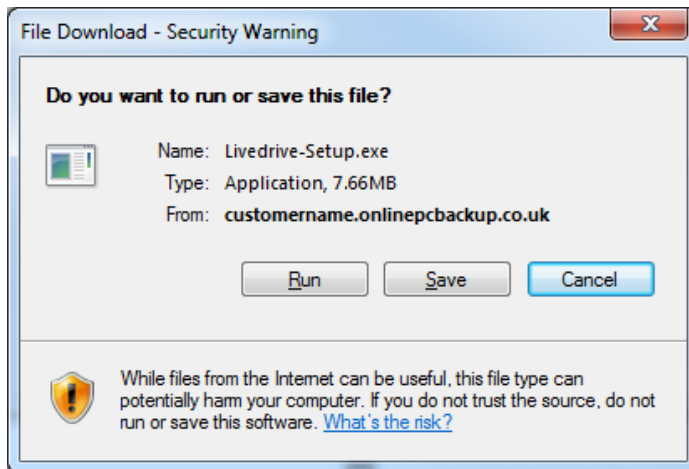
File Download - Security Warning

Do you want to run or save this file?

Name: Livedrive-Setup.exe
Type: Application, 7.66MB
From: customername.onlinepcbackup.co.uk

Run
Save
Cancel

While files from the Internet can be useful, this file type can potentially harm your computer. If you do not trust the source, do not run or save this software. What's the risk?